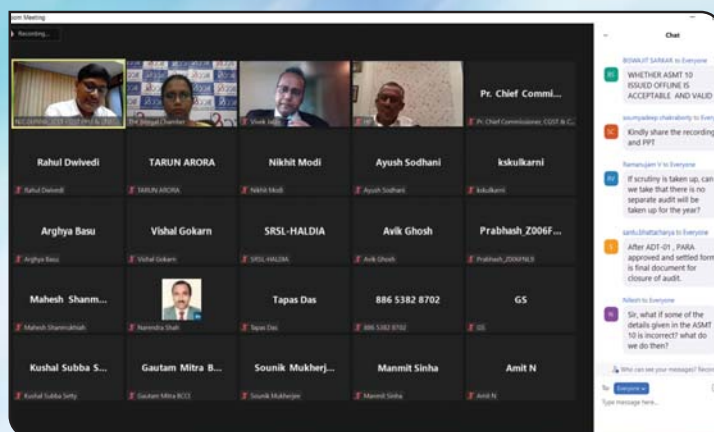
om Meeting

Recording...

The Bengal Chamber

Vivek Jalan

Pr. Chief Commi...

Pr. Chief Commissioner, CGST & C...

Rahul Dwivedi

Rahul Dwivedi

TARUN ARORA

TARUN ARORA

Nikhit Modi

Nikhit Modi

Ayush Sodhani

Ayush Sodhani

kskulkarni

kskulkarni

Arghya Basu

Arghya Basu

Vishal Gokarn

Vishal Gokarn

SRSL-HALDIA

SRSL-HALDIA

Avik Ghosh

Avik Ghosh

Prabhash_Z006F...

Prabhash_Z006FNL9

Mahesh Shanm...

Mahesh Shanmukhiah

Narendra Shah

Tapas Das

Tapas Das

886 5382 8702

886 5382 8702

GS

GS

Kushal Subba S...

Kushal Subba Setty

Gautam Mitra B...

Gautam Mitra BCCI

Sounik Mukherj...

Sounik Mukherjee

Manmit Sinha

Manmit Sinha

Amit N

Amit N

Chat

BISWAJIT SARKAR to Everyone

WHETHER ASMT 10 ISSUED OFFLINE IS ACCEPTABLE AND VALID

soumyadeep chakraborty to Every

Kindly share the recording and PPT

Ramanujam V to Everyone

If scrutiny is taken up, can we take that there is no separate audit will be taken up for the year?

santu bhattacharya to Everyone

After ADT-01 , PARA approved and settled form is final document for closure of audit.

Nilesh to Everyone

Sir, what if some of the details given in the ASMT 10 is incorrect? what do we do then?

Who can see your messages? Reco

To: Everyone

Type message here...